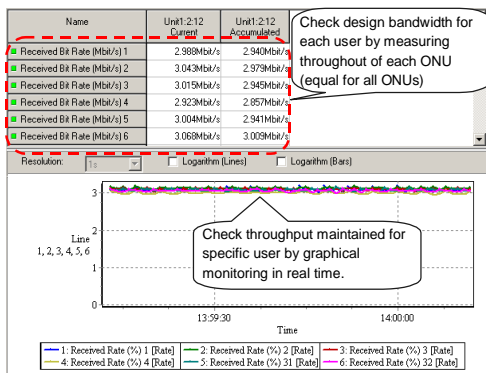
| Name | Unit1:2:12 Current | Unit1:2:12 Accumulated |
|---|---|---|
| Received Bit Rate (Mbit/s) 1 | 2.988Mbit/s | 2.940Mbit/s |
| Received Bit Rate (Mbit/s) 2 | 3.043Mbit/s | 2.979Mbit/s |
| Received Bit Rate (Mbit/s) 3 | 3.015Mbit/s | 2.945Mbit/s |
| Received Bit Rate (Mbit/s) 4 | 2.923Mbit/s | 2.857Mbit/s |
| Received Bit Rate (Mbit/s) 5 | 3.004Mbit/s | 2.941Mbit/s |
| Received Bit Rate (Mbit/s) 6 | 3.068Mbit/s | 3.009Mbit/s |

Check design bandwidth for each user by measuring throughout of each ONU (equal for all ONUs)

Resolution: 1s Logarithm (Lines) Logarithm (Bars)

3
2
Line
1, 2, 3, 4, 5, 6
1
0

Check throughput maintained for specific user by graphical monitoring in real time.

13:59:30
14:00:00
Time

1: Received Rate (%) 1 [Rate]
2: Received Rate (%) 2 [Rate]
3: Received Rate (%) 3 [Rate]
4: Received Rate (%) 4 [Rate]
5: Received Rate (%) 31 [Rate]
6: Received Rate (%) 32 [Rate]